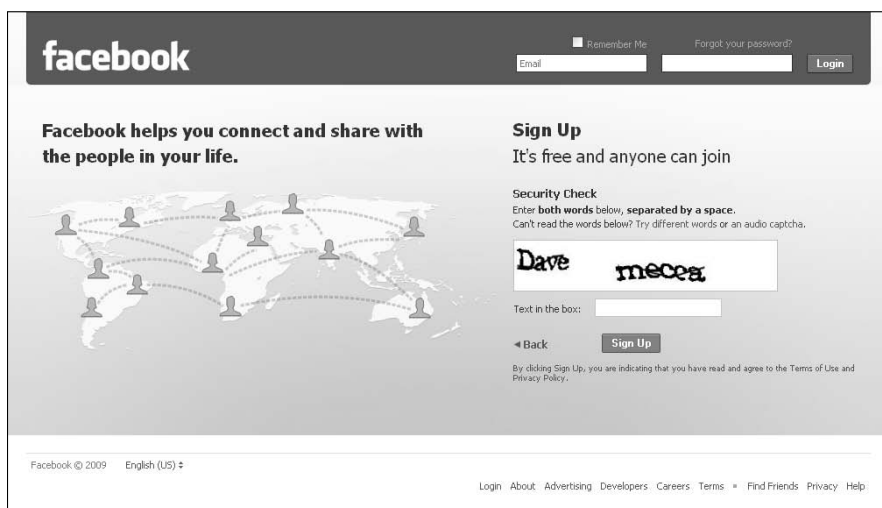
facebook

Remember Me Forgot your password?

Email

Login

Facebook helps you connect and share with the people in your life.

Sign Up

It's free and anyone can join

Security Check

Enter **both words** below, **separated by a space**.
Can't read the words below? Try different words or an audio captcha.

Dave mecea

Text in the box:

◂Back

Sign Up

By clicking Sign Up, you are indicating that you have read and agree to the Terms of Use and Privacy Policy.

Facebook © 2009 English (US) ≑

Login About Advertising Developers Careers Terms ▫ Find Friends Privacy Help